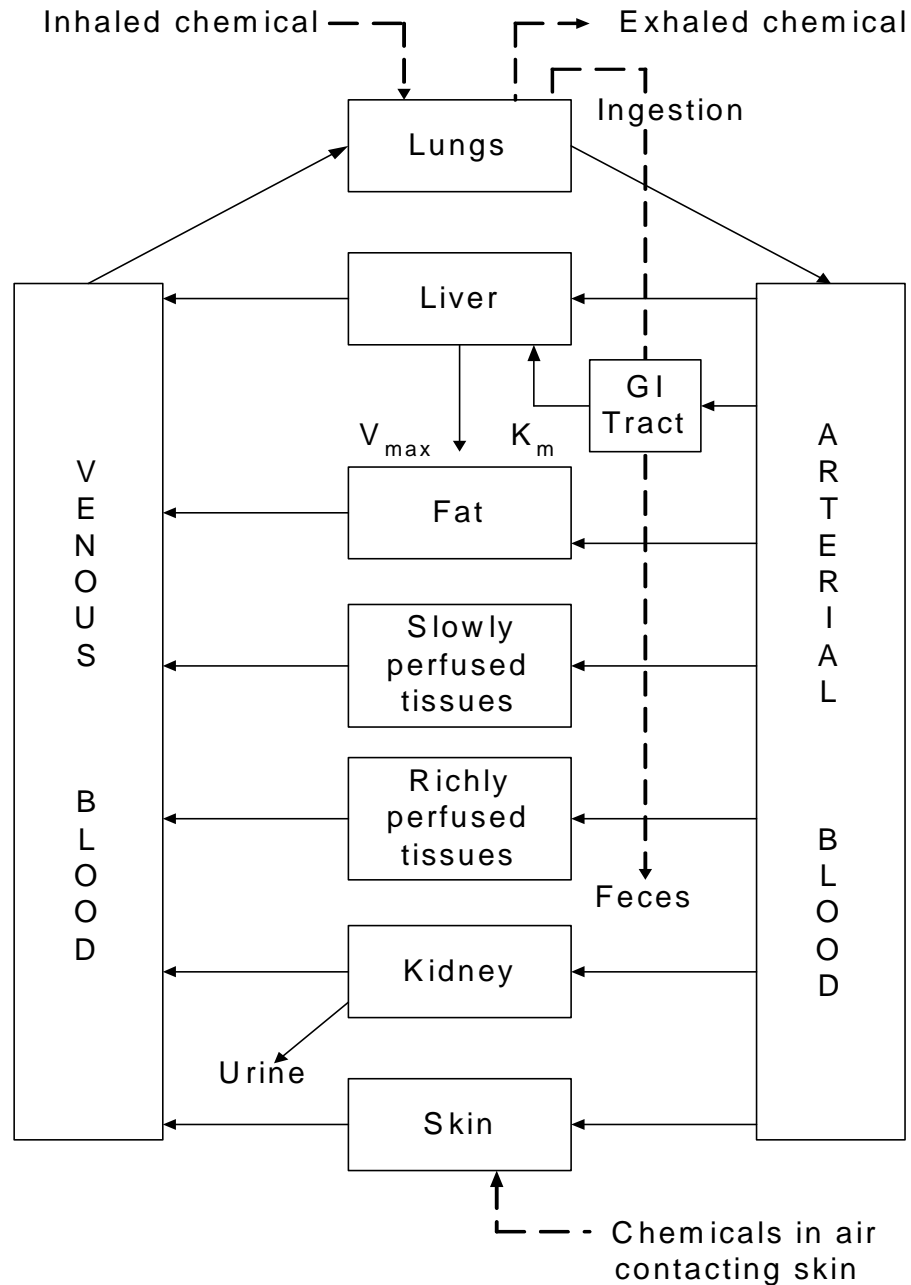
Inhaled chemical

Exhaled chemical

Ingestion

Lungs

Liver

GI Tract

$V_{max}$

$K_m$

VENOUS BLOOD

ARTERIAL BLOOD

Fat

Slowly perfused tissues

Richly perfused tissues

Feces

Kidney

Urine

Skin

Chemicals in air contacting skin